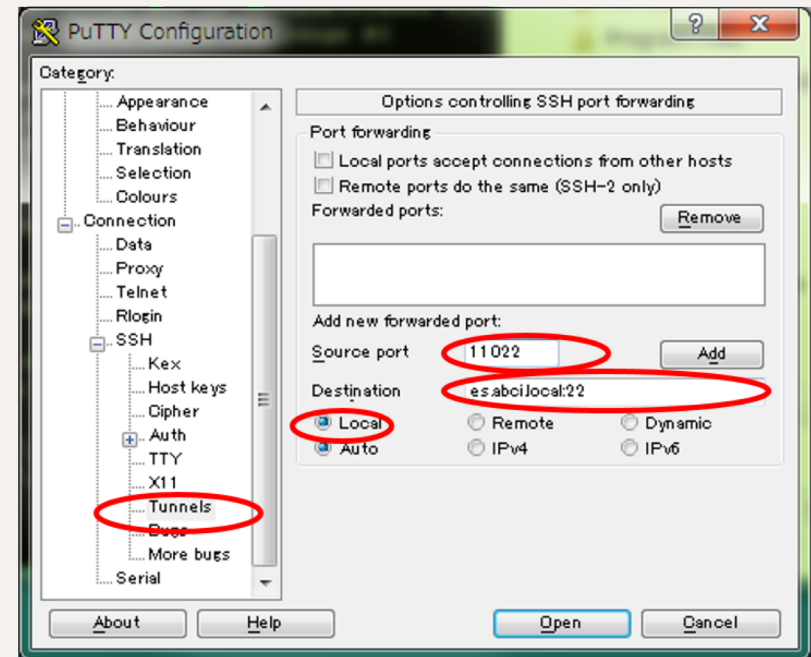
PuTTY Configuration

Category:

Appearance
Behaviour
Translation
Selection
Colours
Connection
Data
Proxy
Telnet
Rlogin
SSH
Kex
Host keys
Cipher
Auth
TTY
X11
Tunnels
Bugs
More bugs
Serial

Options controlling SSH port forwarding

Port forwarding

Local ports accept connections from other hosts
Remote ports do the same (SSH-2 only)

Forwarded ports:

Remove

Add new forwarded port:

Source port 11022

Add

Destination es.abci.local:22

Local
Remote
Dynamic
Auto
IPv4
IPv6

About
Help
Open
Cancel